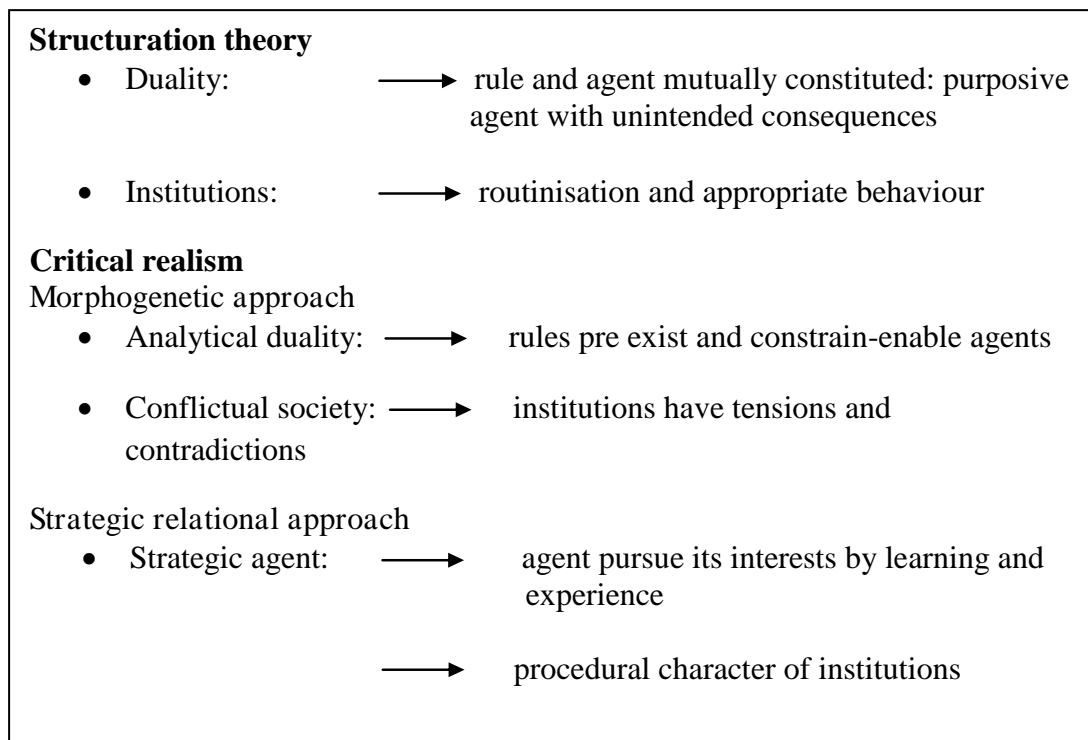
**Structuration theory**
- Duality: → rule and agent mutually constituted: purposive agent with unintended consequences
- Institutions: → routinisation and appropriate behaviour

**Critical realism**
Morphogenetic approach
- Analytical duality: → rules pre exist and constrain-enable agents
- Conflictual society: → institutions have tensions and contradictions

Strategic relational approach
- Strategic agent: → agent pursue its interests by learning and experience

→ procedural character of institutions